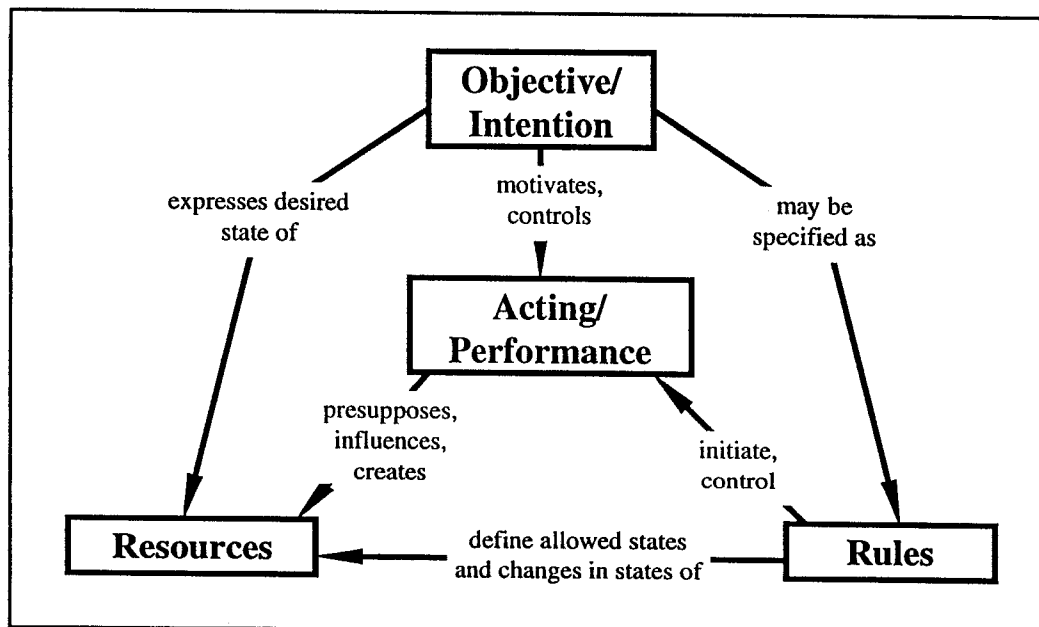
Objective/
Intention

expresses desired state of

motivates, controls

may be specified as

Acting/
Performance

presupposes, influences, creates

initiate, control

Resources

define allowed states and changes in states of

Rules